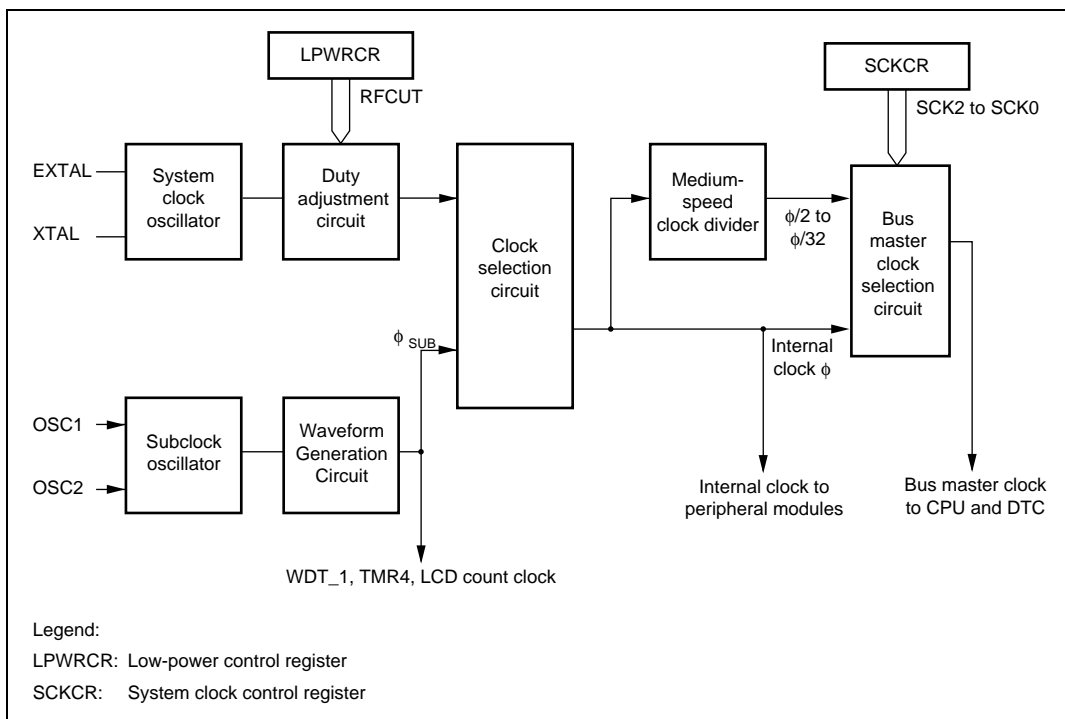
LPWRCR

RFCUT

SCKCR

SCK2 to SCK0

EXTAL

XTAL

System clock oscillator

Duty adjustment circuit

Clock selection circuit

Medium-speed clock divider

$\phi/2$ to $\phi/32$

Bus master clock selection circuit

$\phi_{SUB}$

Internal clock $\phi$

OSC1

OSC2

Subclock oscillator

Waveform Generation Circuit

Internal clock to peripheral modules

Bus master clock to CPU and DTC

WDT_1, TMR4, LCD count clock

Legend:

LPWRCR: Low-power control register

SCKCR: System clock control register